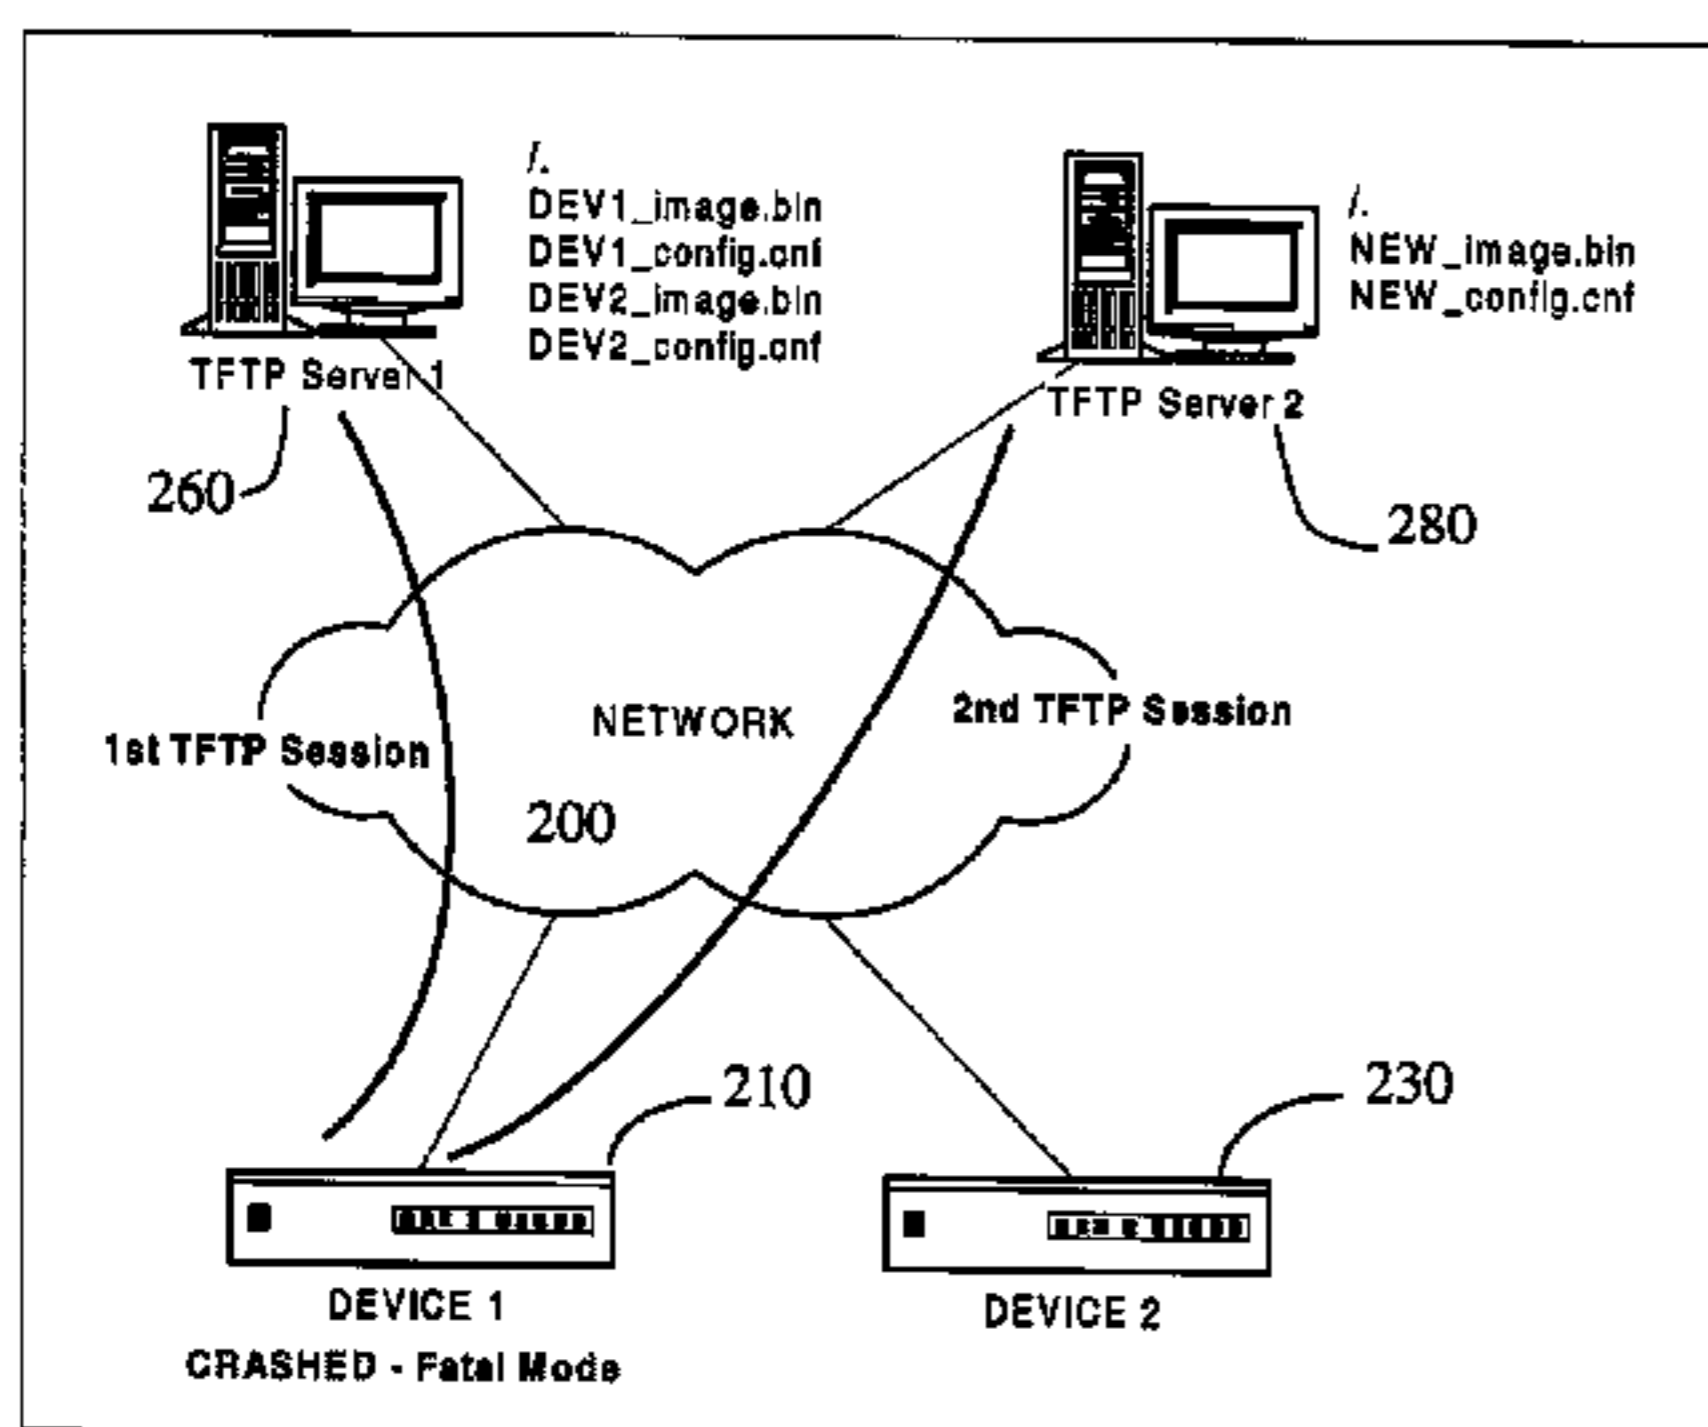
/.
DEV1_image.bin
DEV1_config.cnf
DEV2_image.bin
DEV2_config.cnf

TFTP Server 1

/.
NEW_image.bin
NEW_config.cnf

TFTP Server 2

260

280

1st TFTP Session

NETWORK

2nd TFTP Session

200

210

230

DEVICE 1
CRASHED - Fatal Mode

DEVICE 2